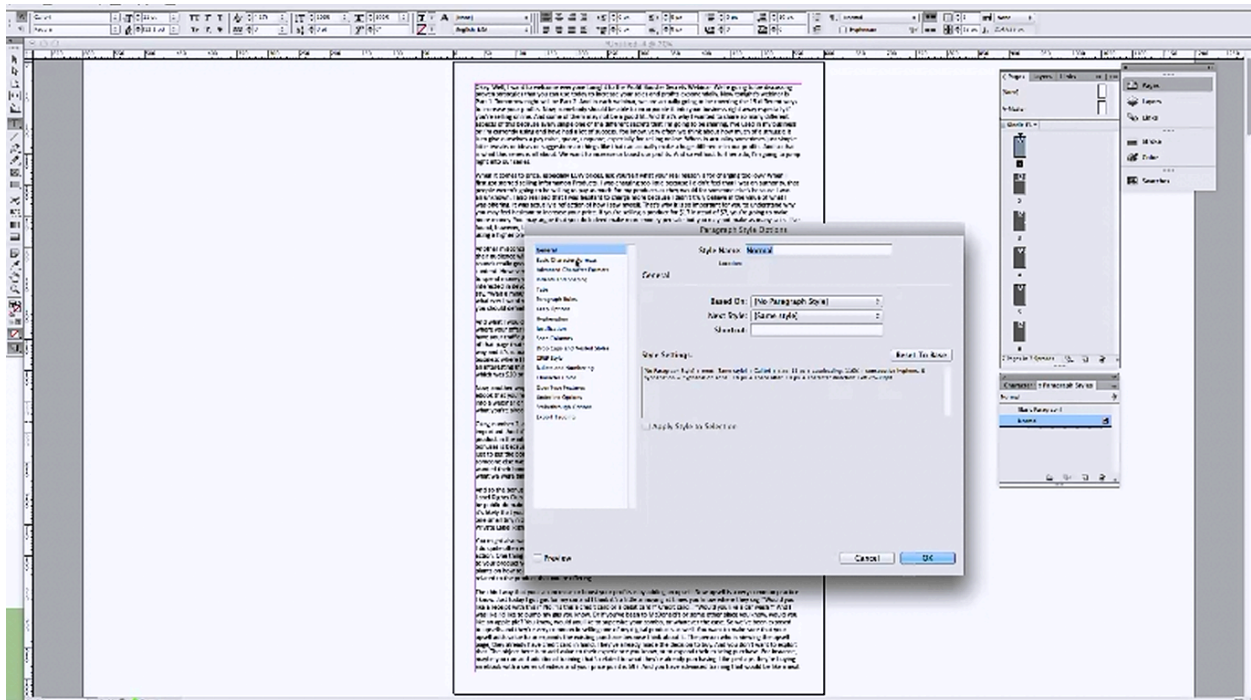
Paragraph Style Options

General
Basic Character Formats
Advanced Character Formats
Indents and Spacing
Tabs
Paragraph Rules
Keep Options
Hyphenation
Justification
Span Columns
Drop Caps and Nested Styles
GREP Style
Bullets and Numbering
Character Color
OpenType Features
Underline Options
Strikethrough Options
Export Tagging

Style Name: Normal
Location:
General

Based On: [No Paragraph Style]
Next Style: [Same style]
Shortcut:

Style Settings:
Reset To Base

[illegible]

Apply Style to Selection

Preview

Cancel
OK

Pages
Layers
Links
Stroke
Color
Swatches

Character
Paragraph Styles
Normal
[Basic Paragraph]
Normal

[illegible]